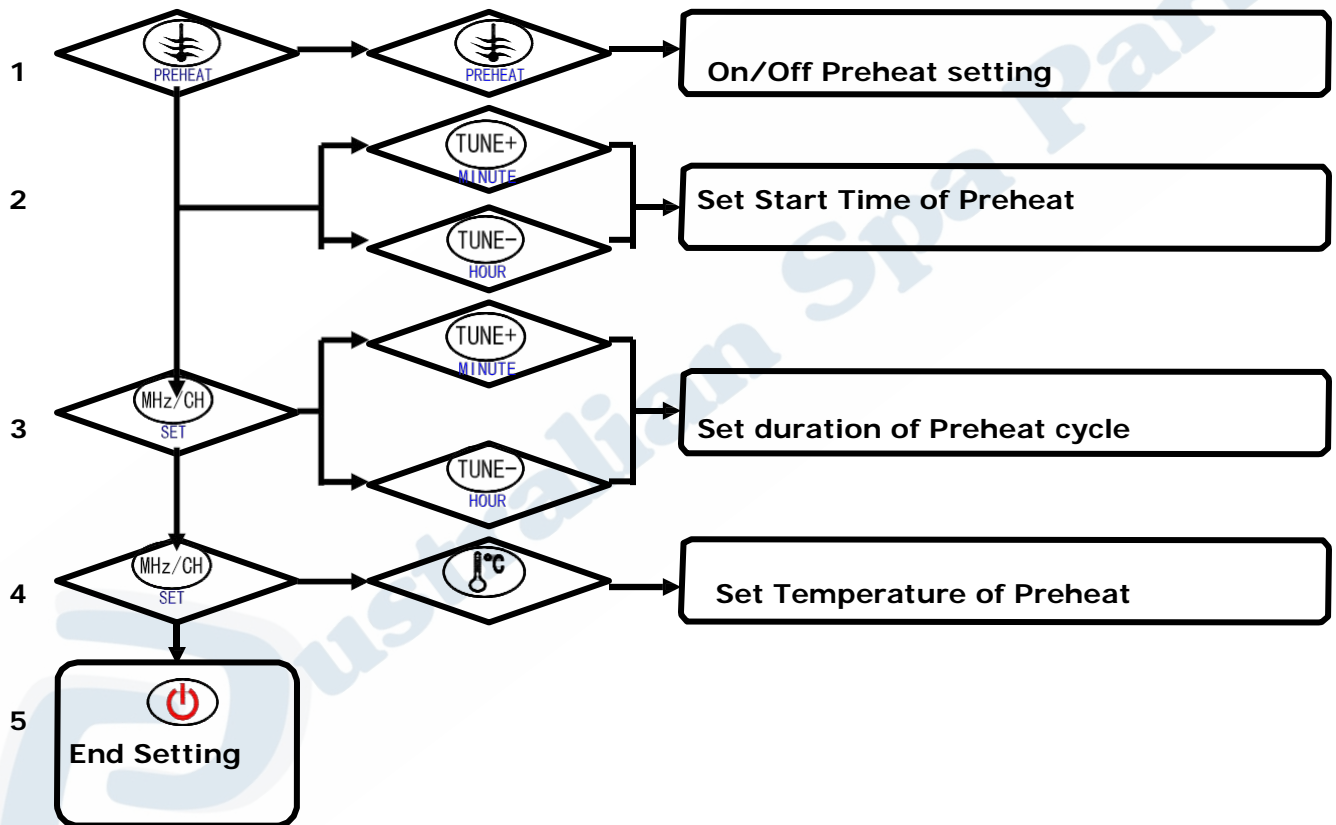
1 PREHEAT PREHEAT On/Off Preheat setting

2 TUNE+ MINUTE TUNE- HOUR Set Start Time of Preheat

3 MHz/CH SET TUNE+ MINUTE TUNE- HOUR Set duration of Preheat cycle

4 MHz/CH SET °C Set Temperature of Preheat

5 End Setting

Australian Spa Par